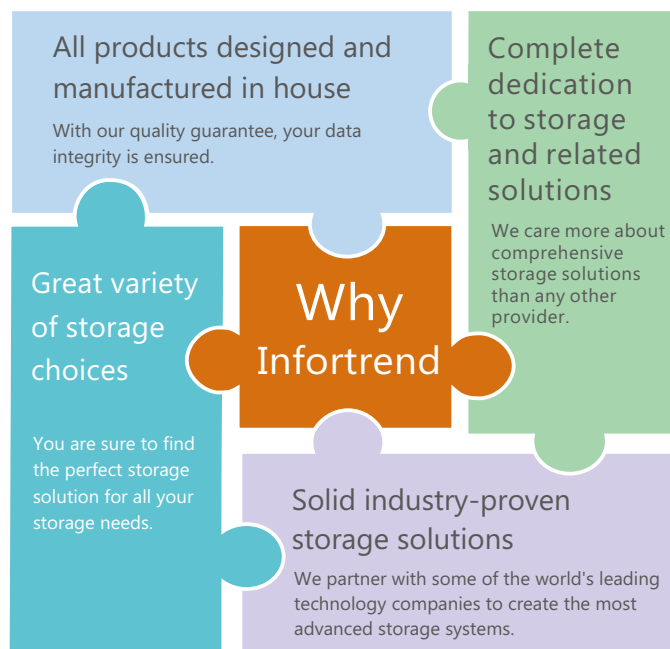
All products designed and manufactured in house

With our quality guarantee, your data integrity is ensured.

Complete dedication to storage and related solutions

We care more about comprehensive storage solutions than any other provider.

Great variety of storage choices

You are sure to find the perfect storage solution for all your storage needs.

Why Infortrend

Solid industry-proven storage solutions

We partner with some of the world's leading technology companies to create the most advanced storage systems.